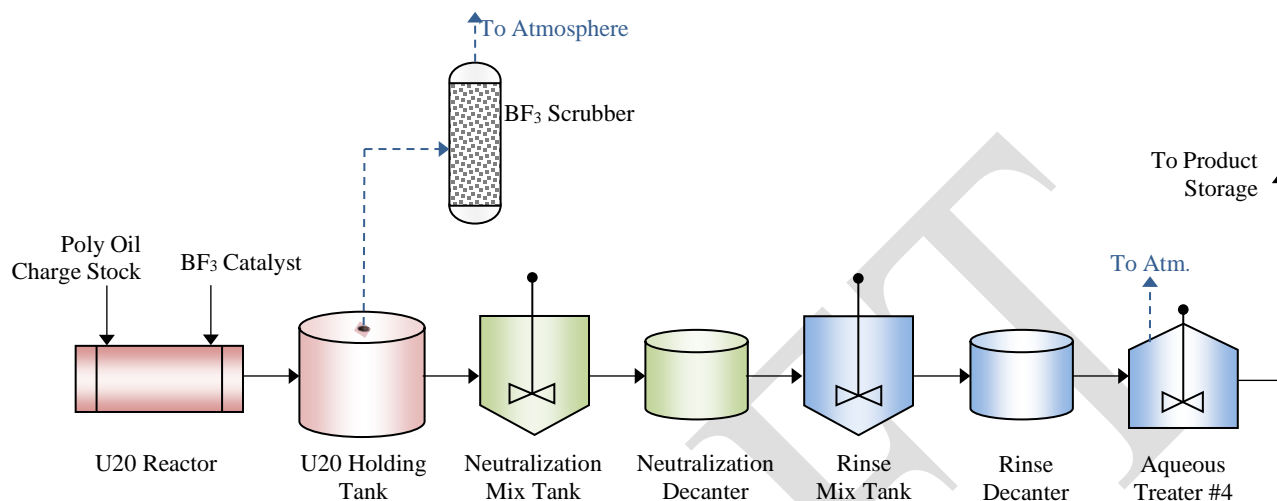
To Atmosphere

$BF_3$ Scrubber

To Product Storage

Poly Oil Charge Stock

$BF_3$ Catalyst

To Atm.

U20 Reactor

U20 Holding Tank

Neutralization Mix Tank

Neutralization Decanter

Rinse Mix Tank

Rinse Decanter

Aqueous Treater #4